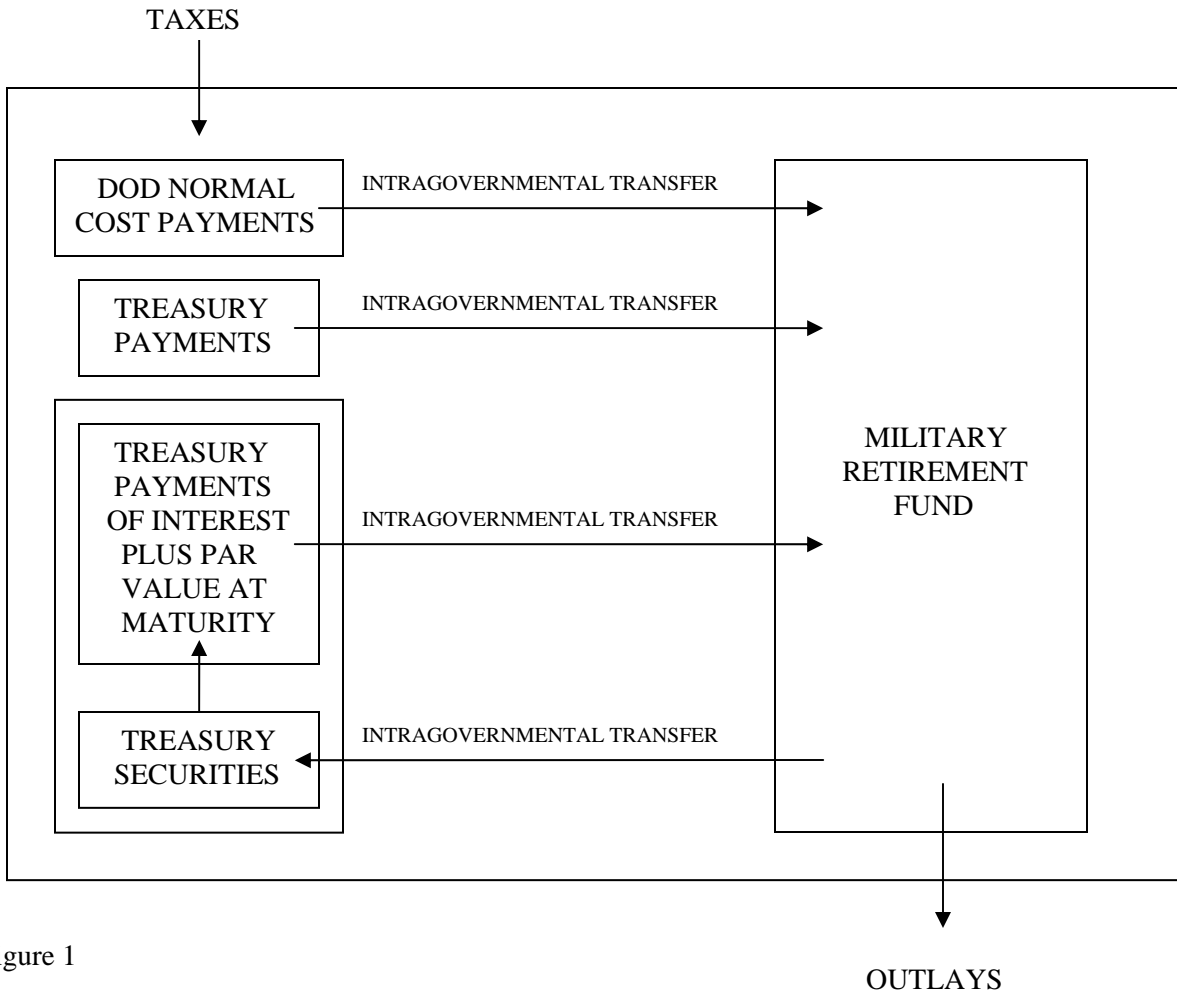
TAXES

DOD NORMAL COST PAYMENTS

INTRAGOVERNMENTAL TRANSFER

TREASURY PAYMENTS

INTRAGOVERNMENTAL TRANSFER

TREASURY PAYMENTS OF INTEREST PLUS PAR VALUE AT MATURITY

INTRAGOVERNMENTAL TRANSFER

MILITARY RETIREMENT FUND

TREASURY SECURITIES

INTRAGOVERNMENTAL TRANSFER

gure 1

OUTLAYS